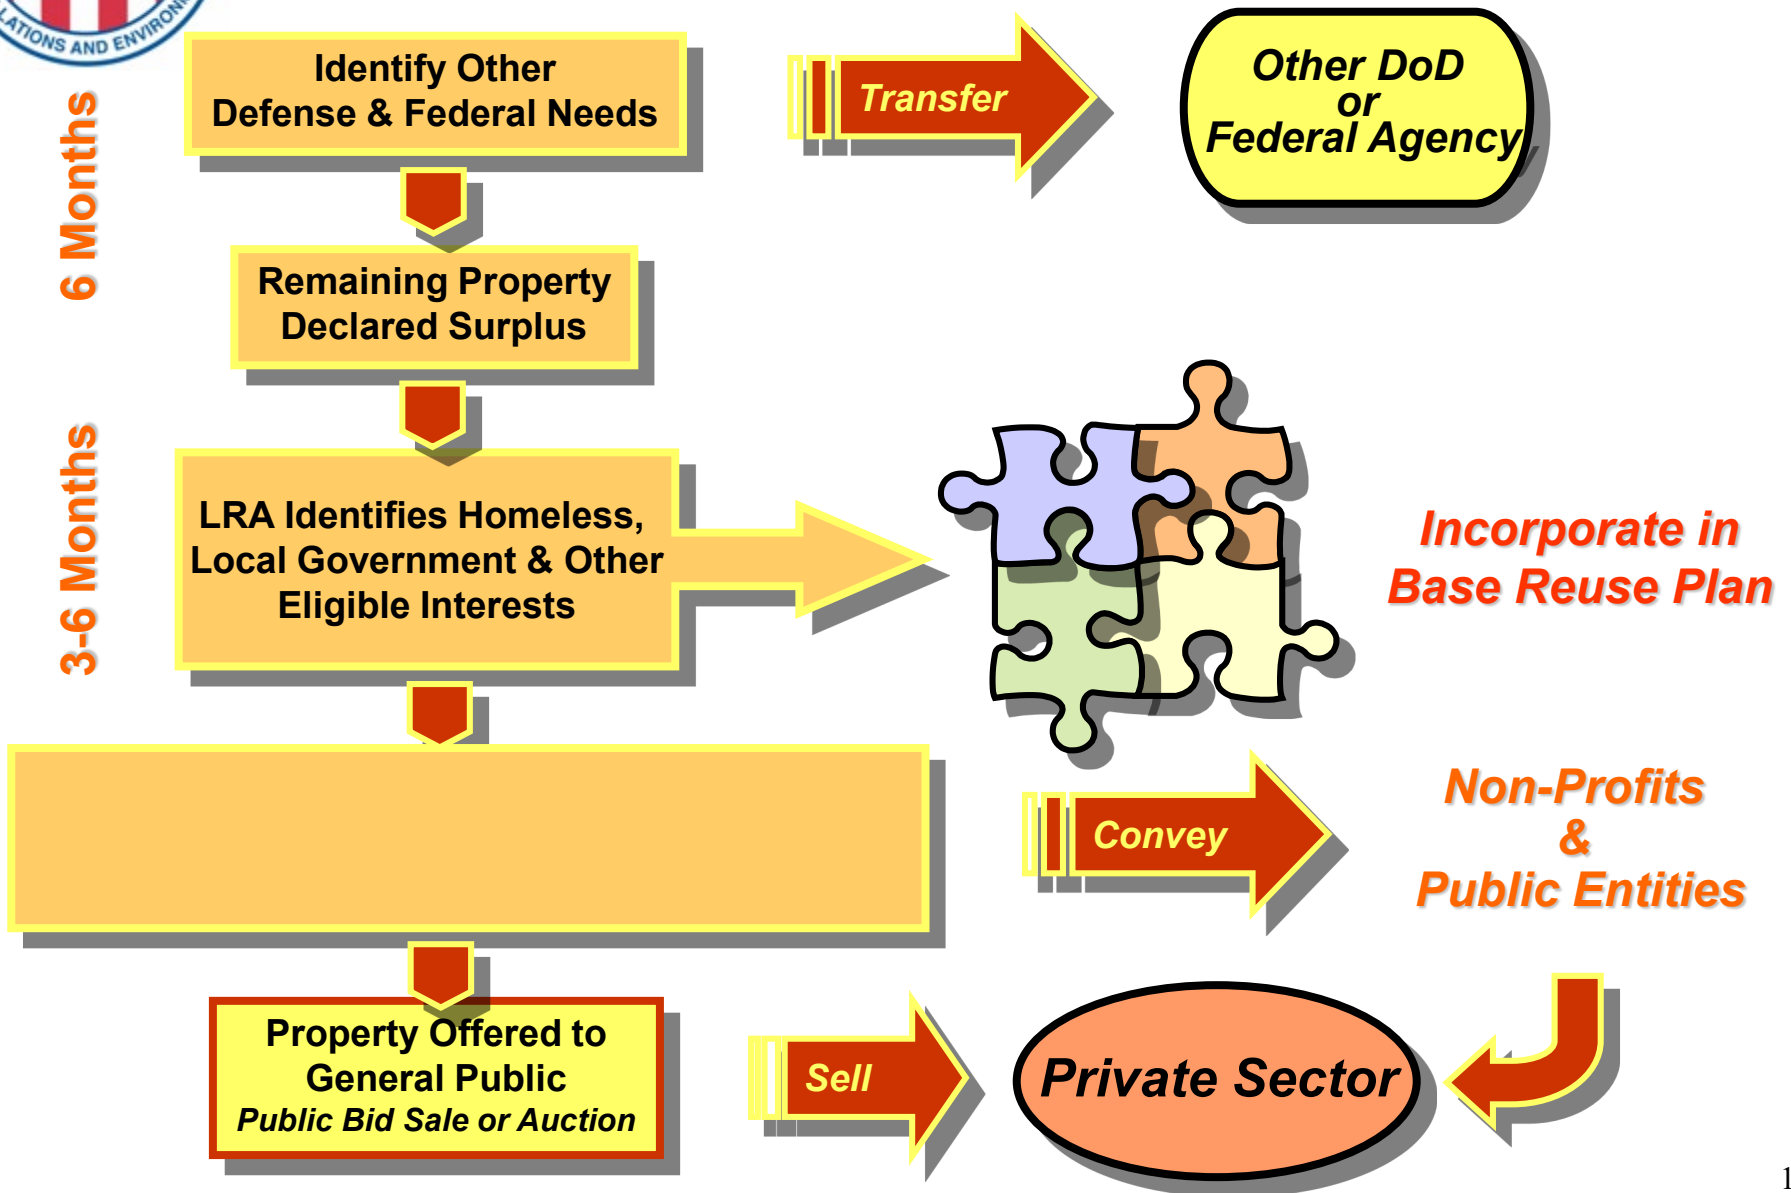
LATIONS AND ENVIRON

6 Months

Identify Other Defense & Federal Needs

Transfer

Other DoD or Federal Agency

Remaining Property Declared Surplus

3-6 Months

LRA Identifies Homeless, Local Government & Other Eligible Interests

Incorporate in Base Reuse Plan

Convey

Non-Profits & Public Entities

Property Offered to General Public
Public Bid Sale or Auction

Sell

Private Sector

1